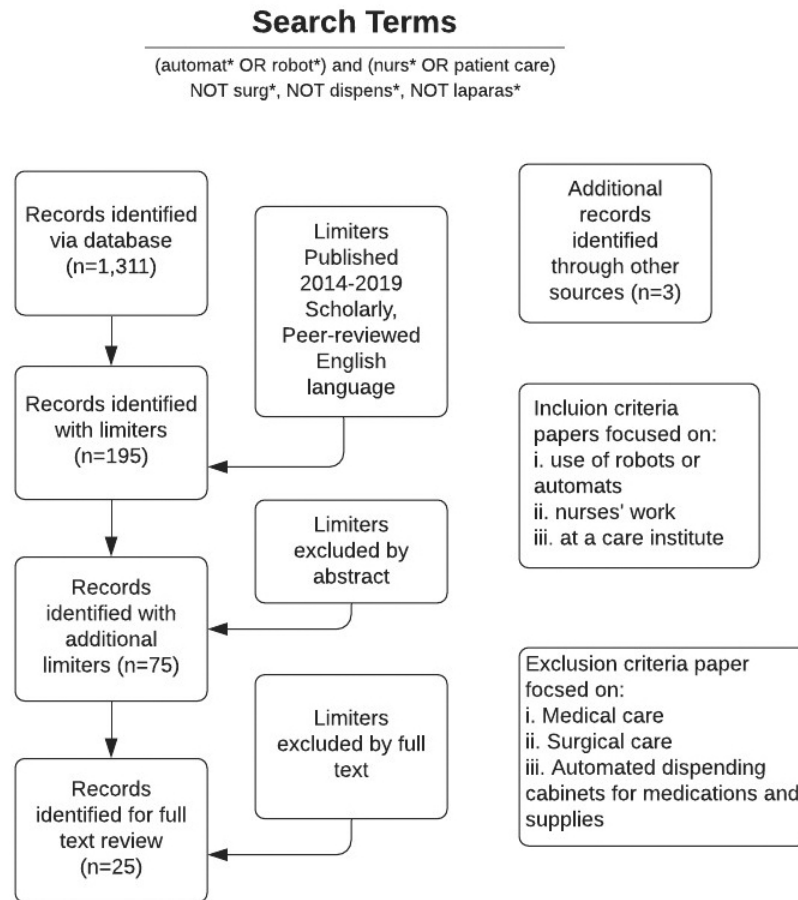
Search Terms

(automat* OR robot*) and (nurs* OR patient care) NOT surg*, NOT dispens*, NOT laparas*

Records identified via database (n=1,311)

Limiters Published 2014-2019 Scholarly, Peer-reviewed English language

Additional records identified through other sources (n=3)

Records identified with limiters (n=195)

Incluion criteria papers focused on:
i. use of robots or automats
ii. nurses' work
iii. at a care institute

Limiters excluded by abstract

Records identified with additional limiters (n=75)

Exclusion criteria paper focsed on:
i. Medical care
ii. Surgical care
iii. Automated dispending cabinets for medications and supplies

Limiters excluded by full text

Records identified for full text review (n=25)